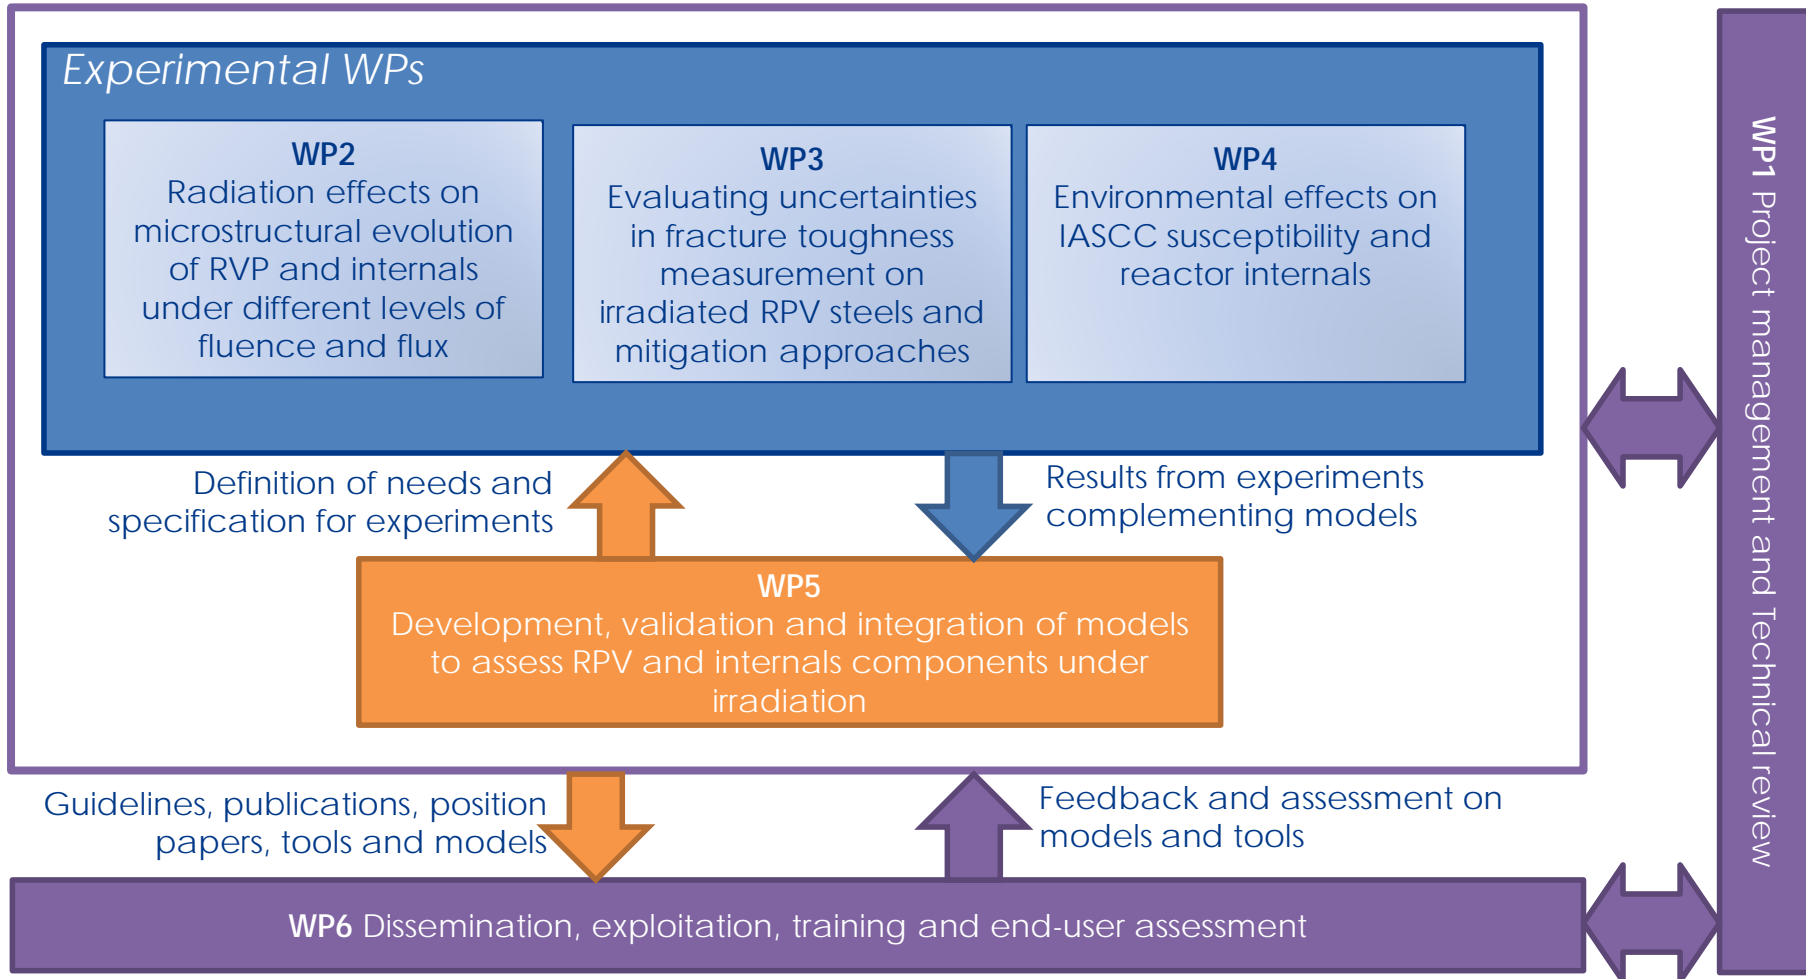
Experimental WPs

WP2
Radiation effects on microstructural evolution of RVP and internals under different levels of fluence and flux

WP3
Evaluating uncertainties in fracture toughness measurement on irradiated RPV steels and mitigation approaches

WP4
Environmental effects on IASCC susceptibility and reactor internals

Definition of needs and specification for experiments

Results from experiments complementing models

WP5
Development, validation and integration of models to assess RPV and internals components under irradiation

Guidelines, publications, position papers, tools and models

Feedback and assessment on models and tools

WP6 Dissemination, exploitation, training and end-user assessment

WP1 Project management and Technical review